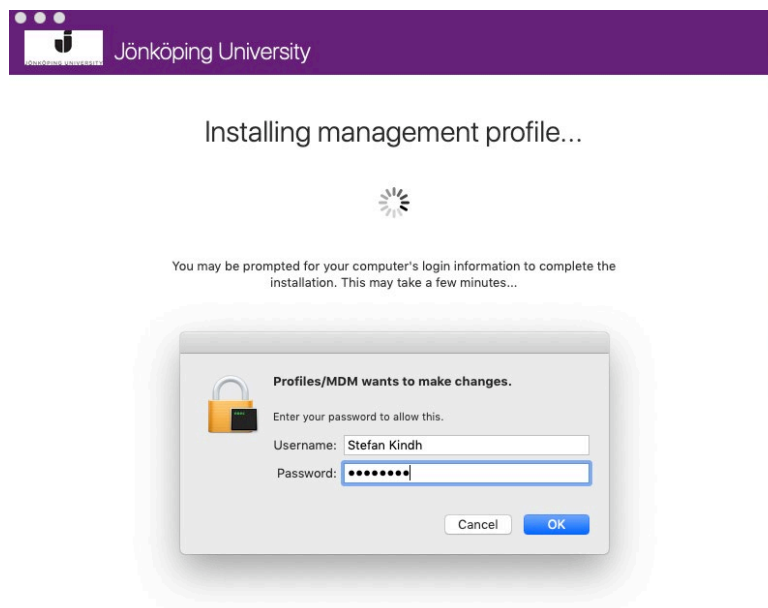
JÖNKÖPING UNIVERSITY
Jönköping University

Installing management profile...

You may be prompted for your computer's login information to complete the installation. This may take a few minutes...

Profiles/MDM wants to make changes.

Enter your password to allow this.

Username: Stefan Kindh

Password: ••••••••

Cancel
OK